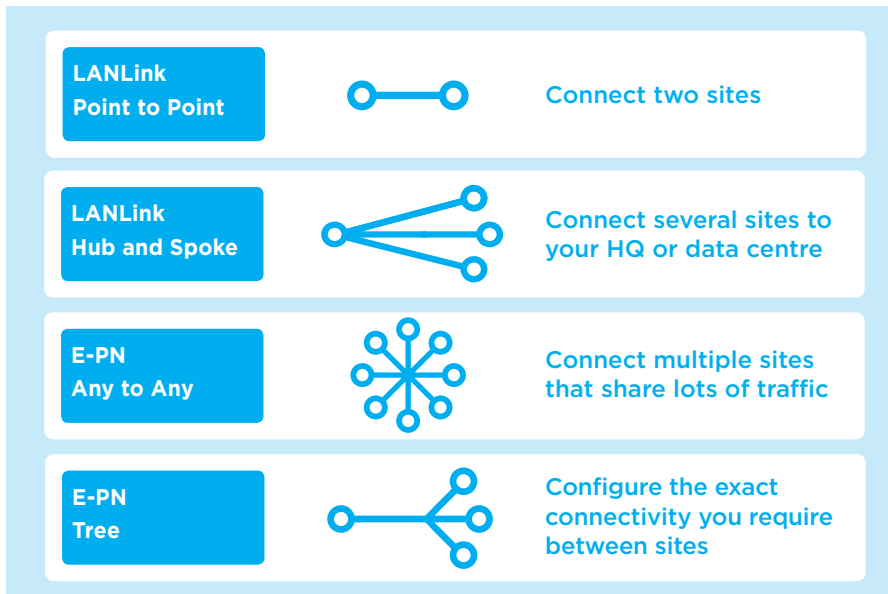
LANLink
Point to Point

Connect two sites

LANLink
Hub and Spoke

Connect several sites to your HQ or data centre

E-PN
Any to Any

Connect multiple sites that share lots of traffic

E-PN
Tree

Configure the exact connectivity you require between sites